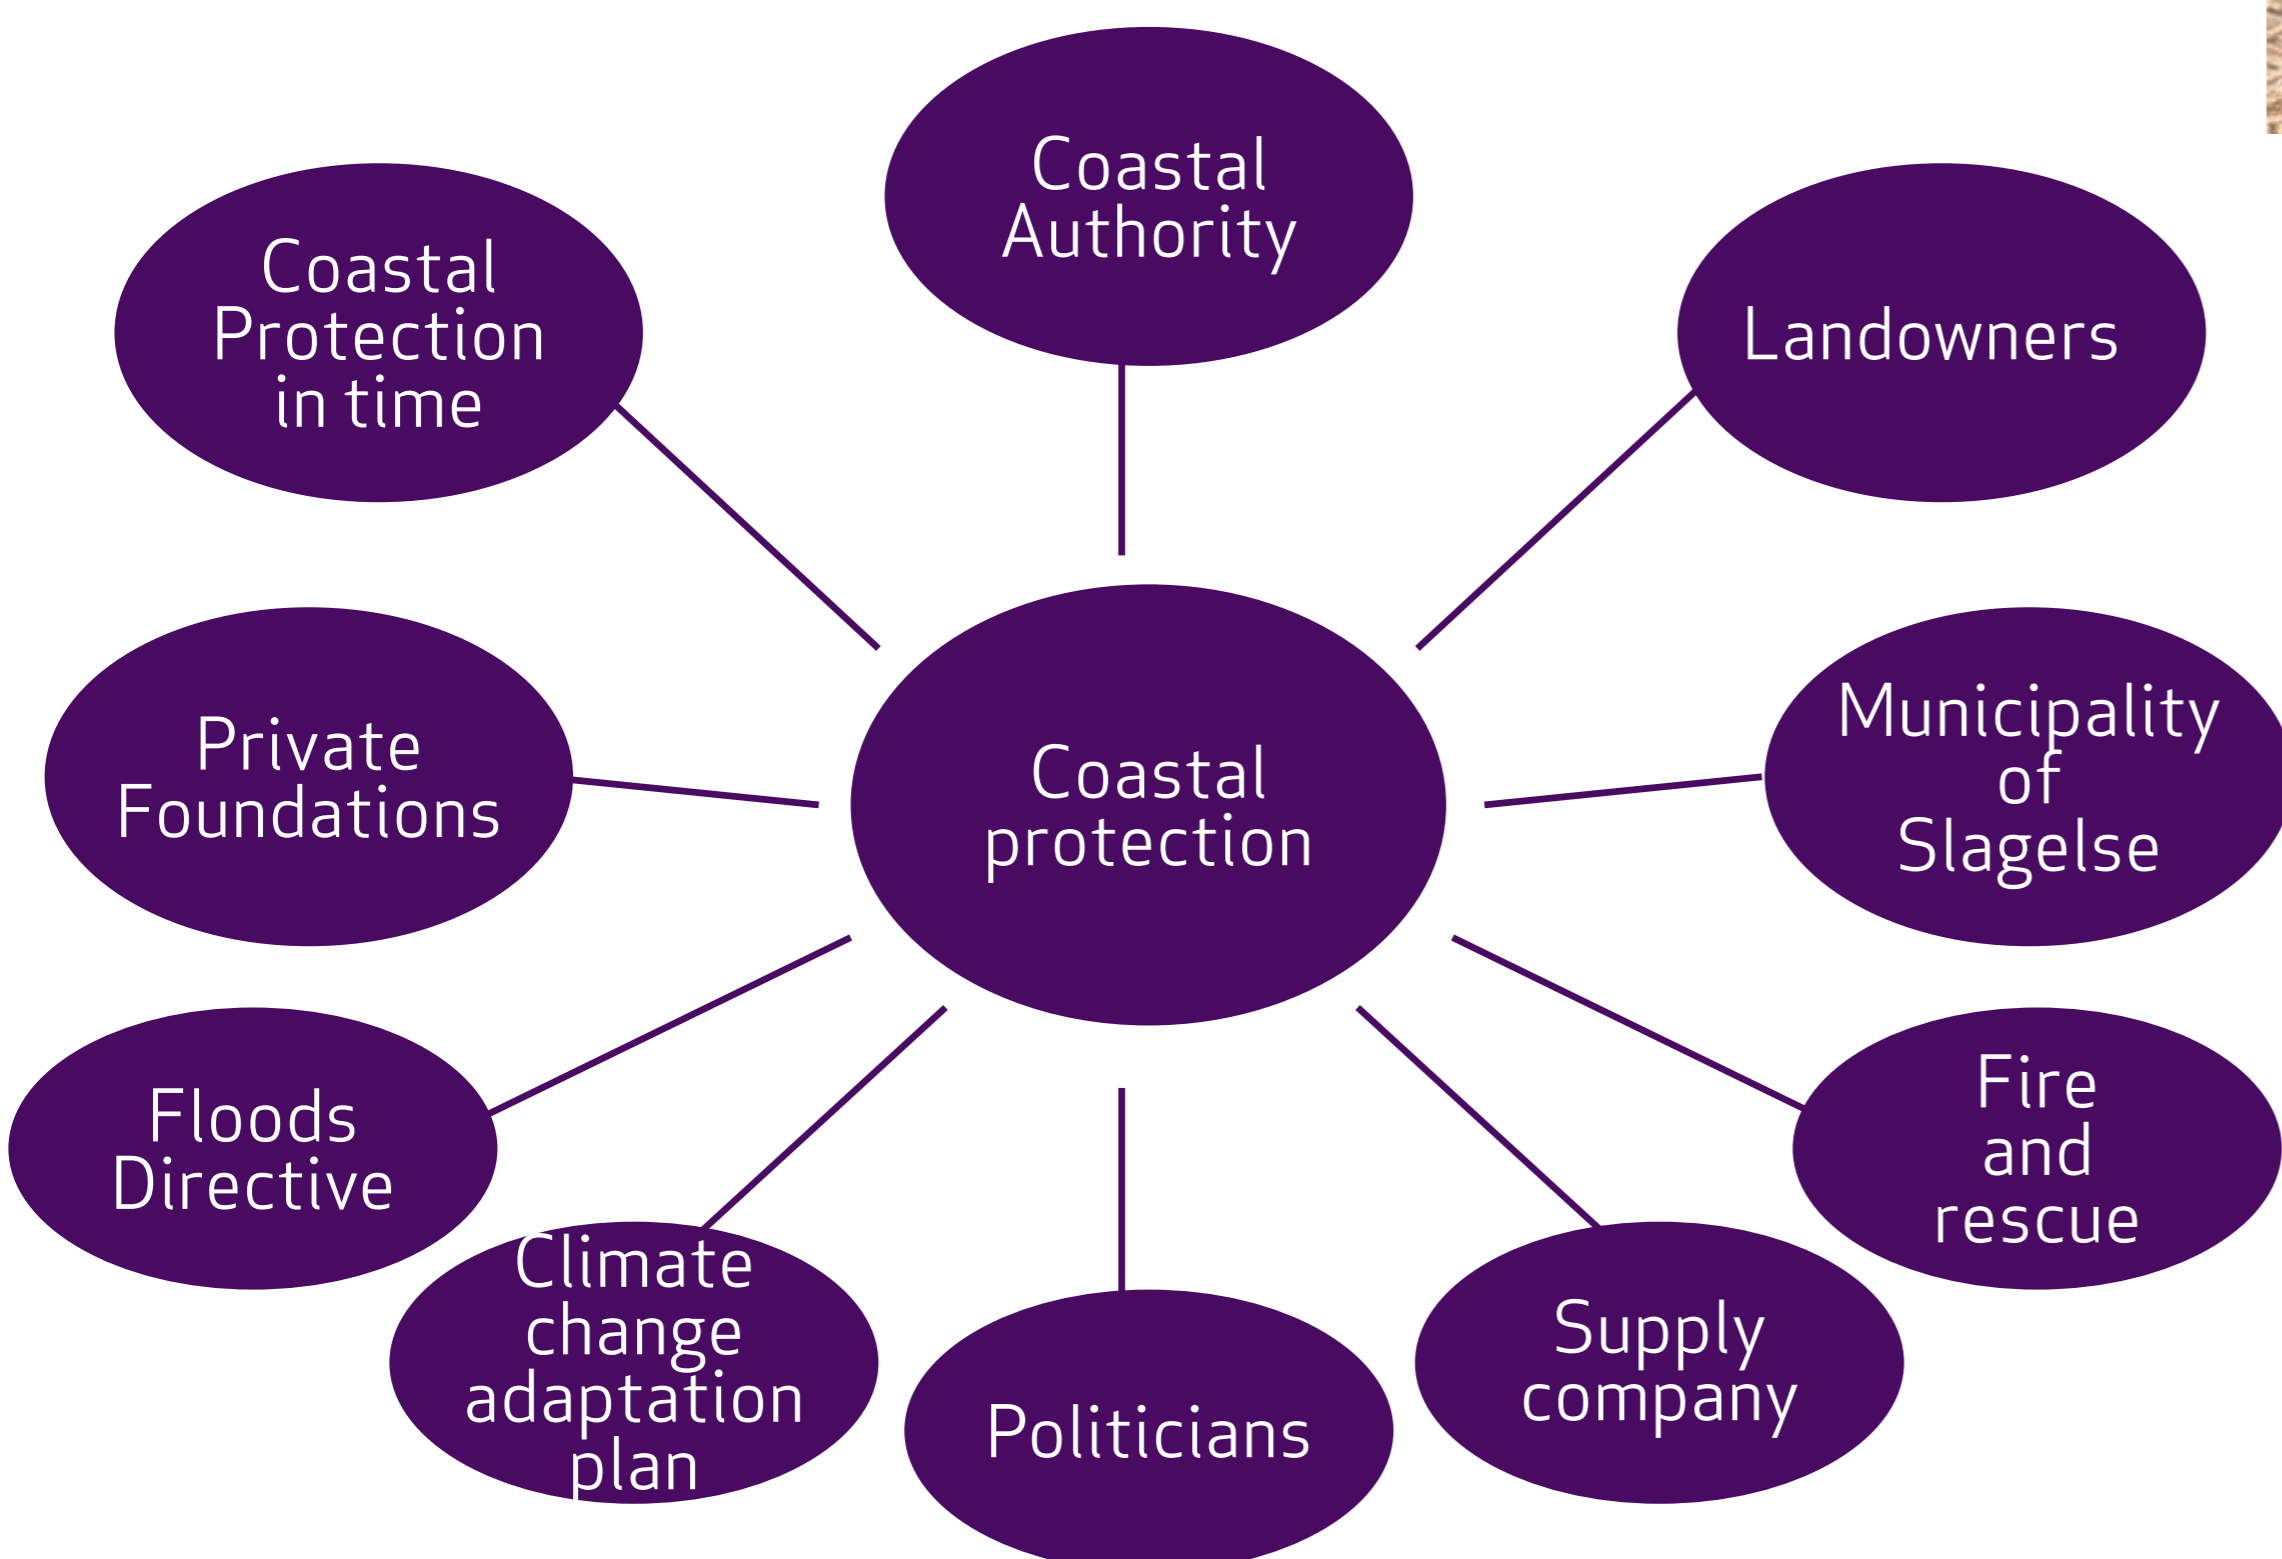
Coastal Authority

Coastal Protection in time

Landowners

Private Foundations

Coastal protection

Municipality of Slagelse

Floods Directive

Fire and rescue

Climate change adaptation plan

Politicians

Supply company